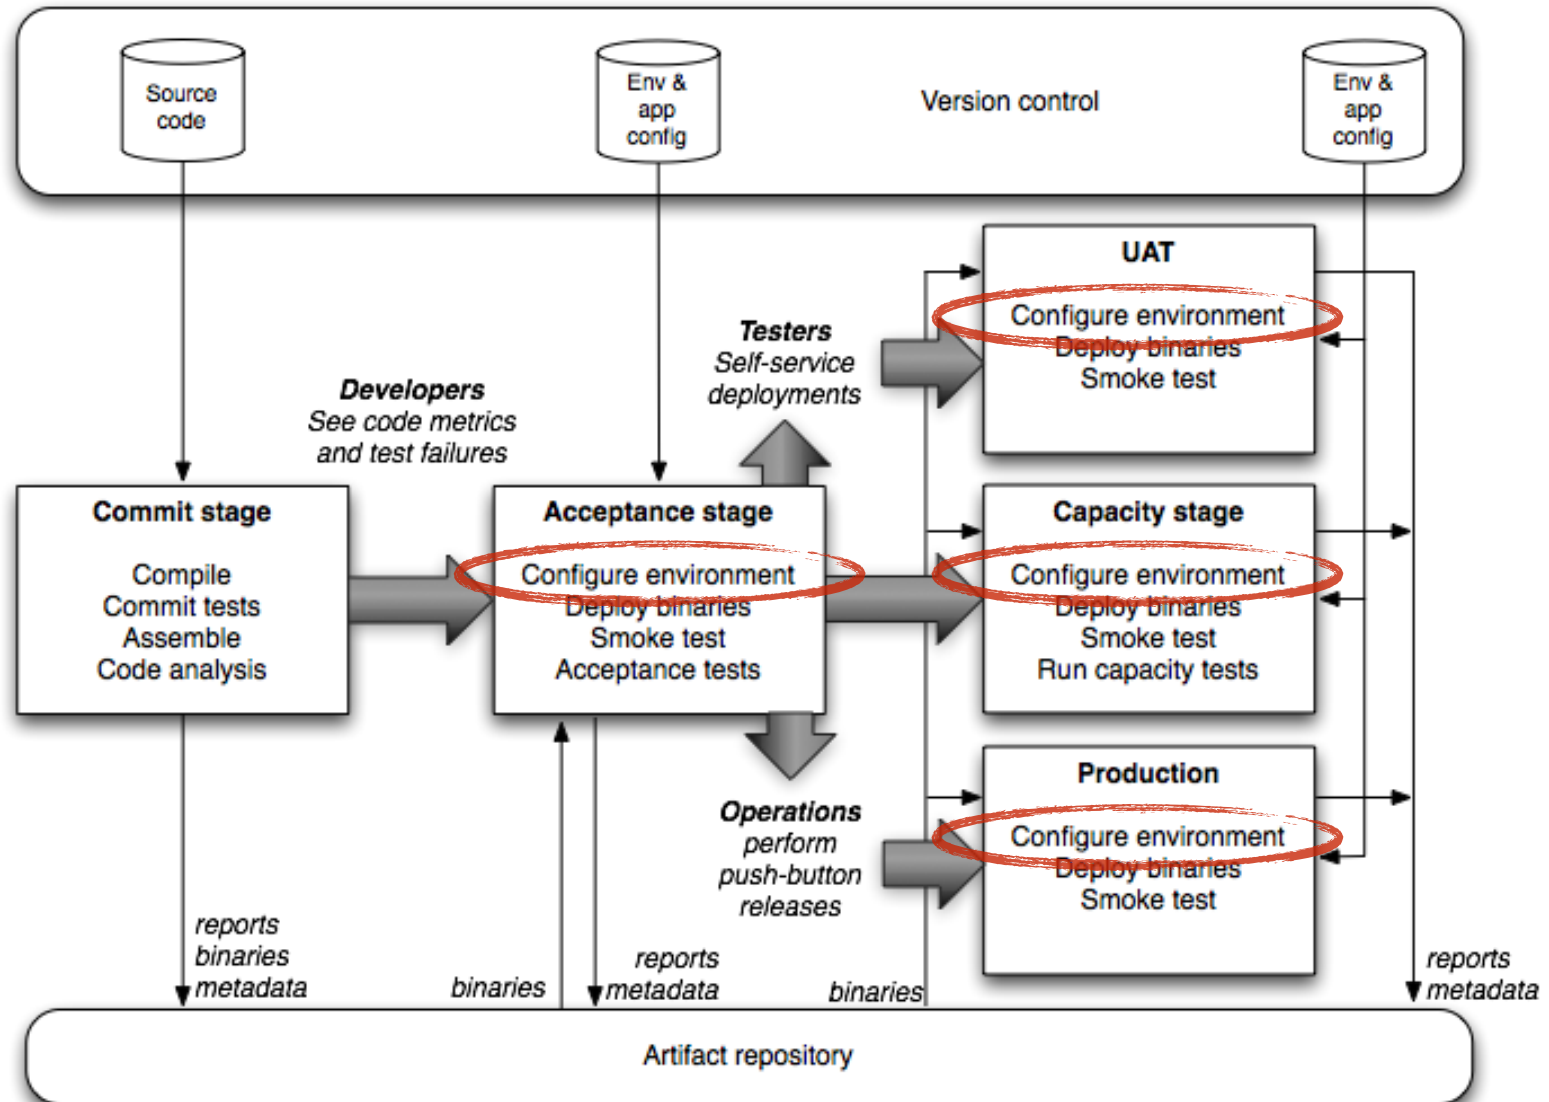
Source code

Env & app config

Version control

Env & app config

UAT

Configure environment
Deploy binaries
Smoke test

Testers
Self-service deployments

Developers
See code metrics and test failures

Commit stage

Compile
Commit tests
Assemble
Code analysis

Acceptance stage

Configure environment
Deploy binaries
Smoke test
Acceptance tests

Capacity stage

Configure environment
Deploy binaries
Smoke test
Run capacity tests

Production

Configure environment
Deploy binaries
Smoke test

Operations
perform
push-button
releases

reports
binaries
metadata

binaries

reports
metadata

binaries

reports
metadata

Artifact repository